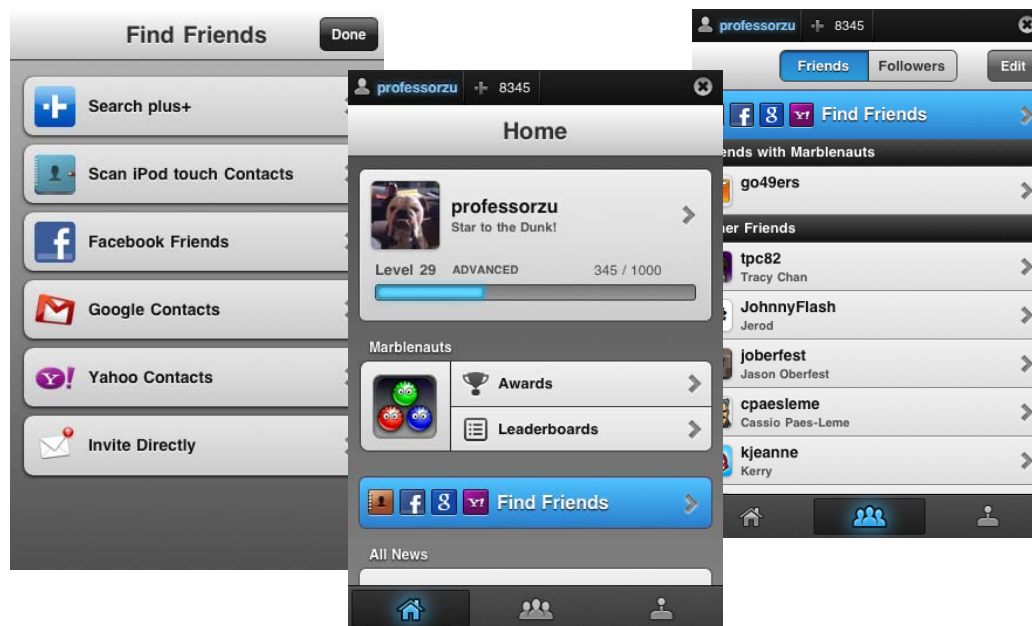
Find Friends
Done
Search plus+
Scan iPod touch Contacts
Facebook Friends
Google Contacts
Yahoo Contacts
Invite Directly

professorzu 8345
Home
professorzu
Star to the Dunk!
Level 29 ADVANCED 345 / 1000
Marblenauts
Awards
Leaderboards
Find Friends
All News

professorzu 8345
Friends Followers Edit
Find Friends
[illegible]ends with Marblenauts
go49ers
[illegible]er Friends
tpc82
Tracy Chan
JohnnyFlash
Jerod
joberfest
Jason Oberfest
cpaesleme
Cassio Paes-Leme
kjeanne
Kerry